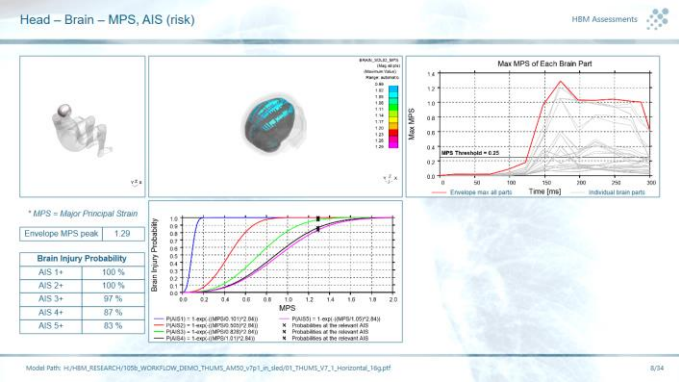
Head – Brain – MPS, AIS (risk)

HBM Assessments

BRAIN_SOLID_MPS
(Max strain)
(Maximum Value)
Range: automatic
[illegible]

Max MPS of Each Brain Part

MPS Threshold = 0.25

Max MPS

Time [ms]

Envelope max. all parts

Individual brain parts

* MPS = Major Principal Strain

| Envelope MPS peak | 1.29 |
|---|---|

| Brain Injury Probability | |
|---|---|
| AIS 1+ | 100 % |
| AIS 2+ | 100 % |
| AIS 3+ | 97 % |
| AIS 4+ | 87 % |
| AIS 5+ | 83 % |

Brain Injury Probability

MPS

P(AIS1) = 1-exp(-(MPS/0.101)^2.84))
P(AIS2) = 1-exp(-(MPS/0.505)^2.84))
P(AIS3) = 1-exp(-(MPS/0.826)^2.84))
P(AIS4) = 1-exp(-(MPS/1.01)^2.84))
P(AIS5) = 1-exp(-(MPS/1.05)^2.84))
Probabilities at the relevant AIS
Probabilities at the relevant AIS
Probabilities at the relevant AIS

Model Path: H:/HBM_RESEARCH/105b_WORKFLOW_DEMO_THUMS_AM50_v7p1_in_sled/01_THUMS_V7_1_Horizontal_16g.ptf

8/34